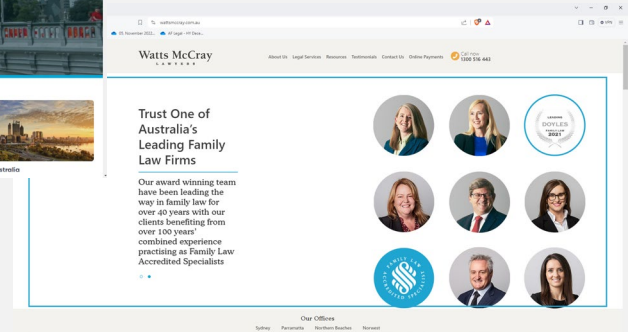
stralia

wattsmccray.com.au

05 November 2022... AT Legal - HI Deve...

Watts McCray
LAWYERS

About Us Legal Services Resources Testimonials Contact Us Online Payments

Call now
1300 516 463

Trust One of Australia's Leading Family Law Firms

Our award winning team have been leading the way in family law for over 40 years with our clients benefiting from over 100 years' combined experience practising as Family Law Accredited Specialists

LEADING
DOYLES
FAMILY LAW
2021

FAMILY LAW
ACCREDITED SPECIALIST

Our Offices

Sydney Parramatta Northern Beaches Norwest